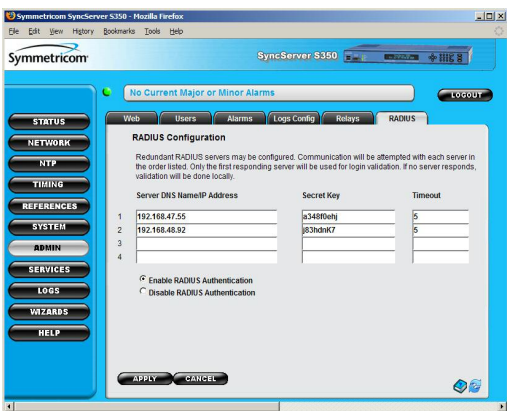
Symmetricom SyncServer S350 - Mozilla Firefox

File Edit View History Bookmarks Tools Help

Symmetricom

SyncServer S350

No Current Major or Minor Alarms

LOGOUT

STATUS
NETWORK
NTP
TIMING
REFERENCES
SYSTEM
ADMIN
SERVICES
LOGS
WIZARDS
HELP

Web | Users | Alarms | Logs Config | Relays | RADIUS

RADIUS Configuration

Redundant RADIUS servers may be configured. Communication will be attempted with each server in the order listed. Only the first responding server will be used for login validation. If no server responds, validation will be done locally.

| | Server DNS Name/IP Address | Secret Key | Timeout |
|---|---|---|---|
| 1 | 192.168.47.55 | a348f0ehj | 5 |
| 2 | 192.168.48.92 | j83hdnK7 | 5 |
| 3 | | | |
| 4 | | | |

Enable RADIUS Authentication
Disable RADIUS Authentication

APPLY CANCEL